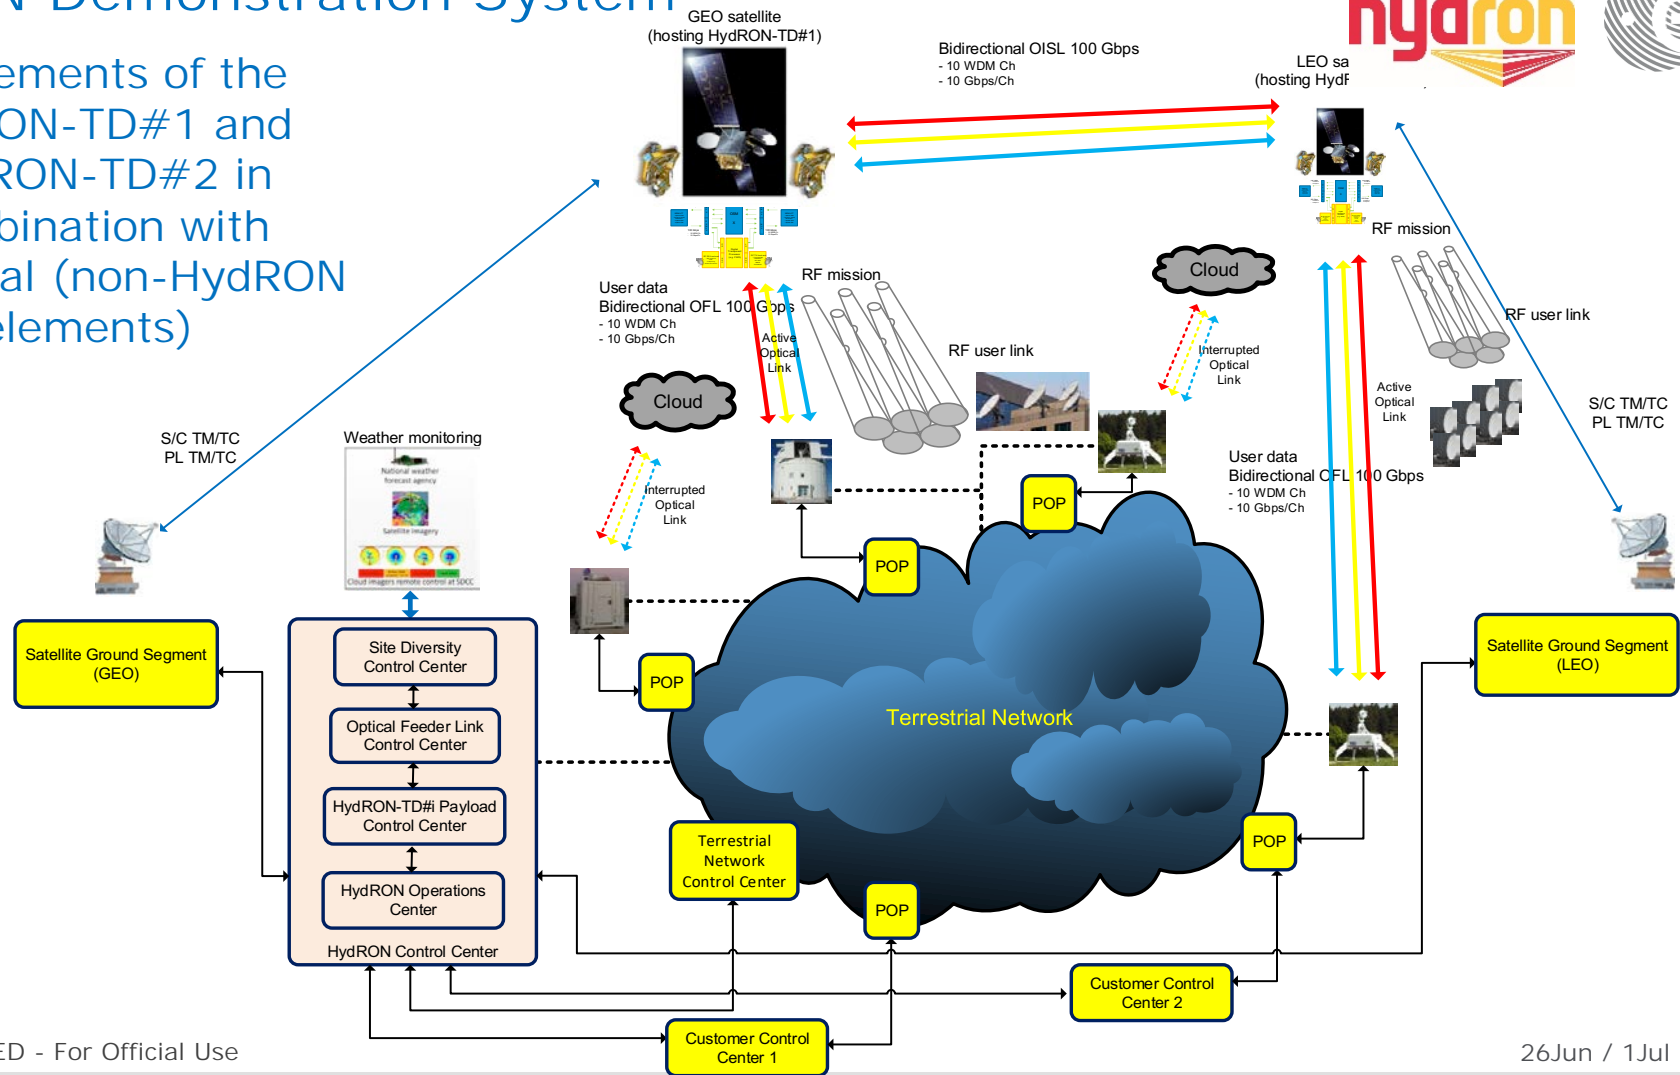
N Demonstration System

ements of the
ON-TD#1 and
RON-TD#2 in
bination with
al (non-HydRON
elements)

hydron

GEO satellite
(hosting HydRON-TD#1)

Bidirectional OISL 100 Gbps
- 10 WDM Ch
- 10 Gbps/Ch

LEO sa
(hosting HydR

RF mission

Cloud

User data
Bidirectional OFL 100 Gbps
- 10 WDM Ch
- 10 Gbps/Ch

Active Optical Link

RF mission

RF user link

Interrupted Optical Link

RF user link

Cloud

Active Optical Link

S/C TM/TC
PL TM/TC

S/C TM/TC
PL TM/TC

Weather monitoring

Interrupted Optical Link

User data
Bidirectional OFL 100 Gbps
- 10 WDM Ch
- 10 Gbps/Ch

POP

POP

POP

Satellite Ground Segment (GEO)

Site Diversity Control Center

Optical Feeder Link Control Center

HydRON-TD#i Payload Control Center

HydRON Operations Center

HydRON Control Center

Terrestrial Network

Satellite Ground Segment (LEO)

Terrestrial Network Control Center

POP

POP

Customer Control Center 2

Customer Control Center 1

ED - For Official Use

26Jun / 1Jul